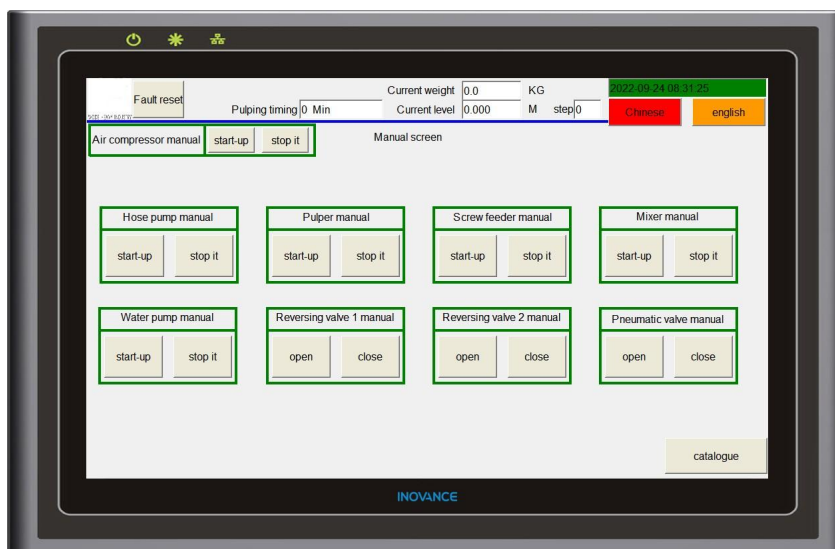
Fault reset

Pulping timing 0 Min

Current weight 0.0 KG

Current level 0.000 M step 0

2022-09-24 08:31:25

Chinese

english

Air compressor manual start-up stop it

Manual screen

Hose pump manual
start-up stop it

Pulper manual
start-up stop it

Screw feeder manual
start-up stop it

Mixer manual
start-up stop it

Water pump manual
start-up stop it

Reversing valve 1 manual
open close

Reversing valve 2 manual
open close

Pneumatic valve manual
open close

catalogue

INOVANCE